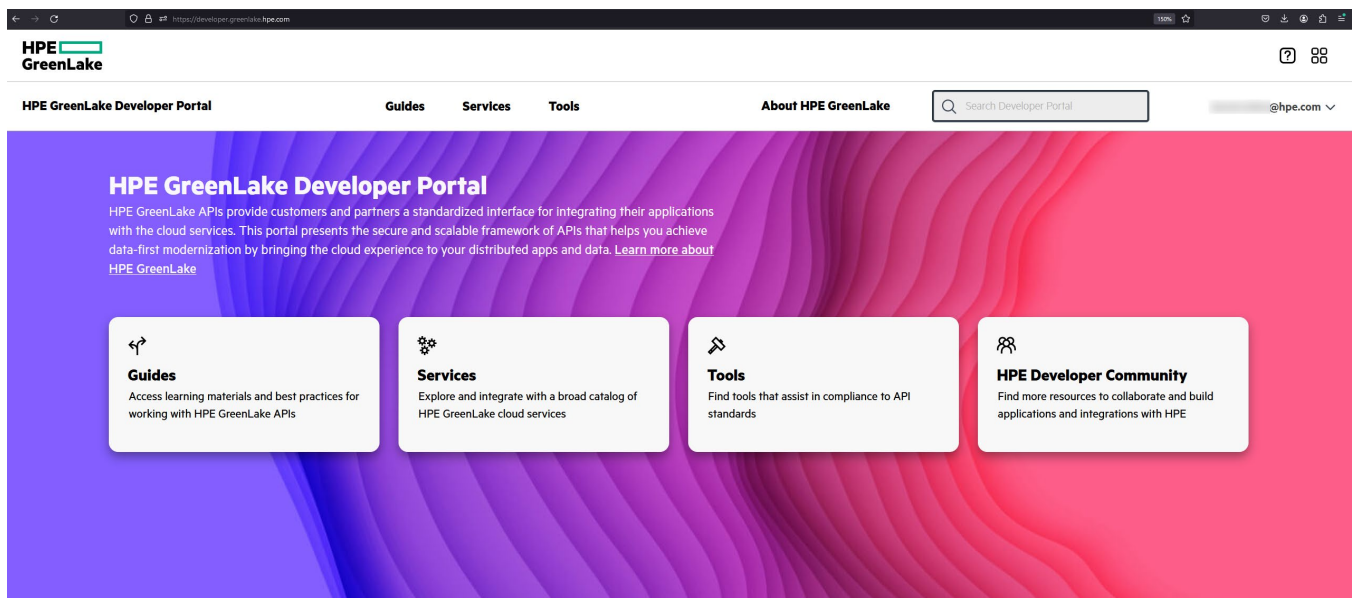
https://developer.greenlake.hpe.com

150%

HPE
GreenLake

HPE GreenLake Developer Portal

Guides

Services

Tools

About HPE GreenLake

Search Developer Portal

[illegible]@hpe.com

HPE GreenLake Developer Portal

HPE GreenLake APIs provide customers and partners a standardized interface for integrating their applications with the cloud services. This portal presents the secure and scalable framework of APIs that helps you achieve data-first modernization by bringing the cloud experience to your distributed apps and data. Learn more about HPE GreenLake

Guides

Access learning materials and best practices for working with HPE GreenLake APIs

Services

Explore and integrate with a broad catalog of HPE GreenLake cloud services

Tools

Find tools that assist in compliance to API standards

HPE Developer Community

Find more resources to collaborate and build applications and integrations with HPE